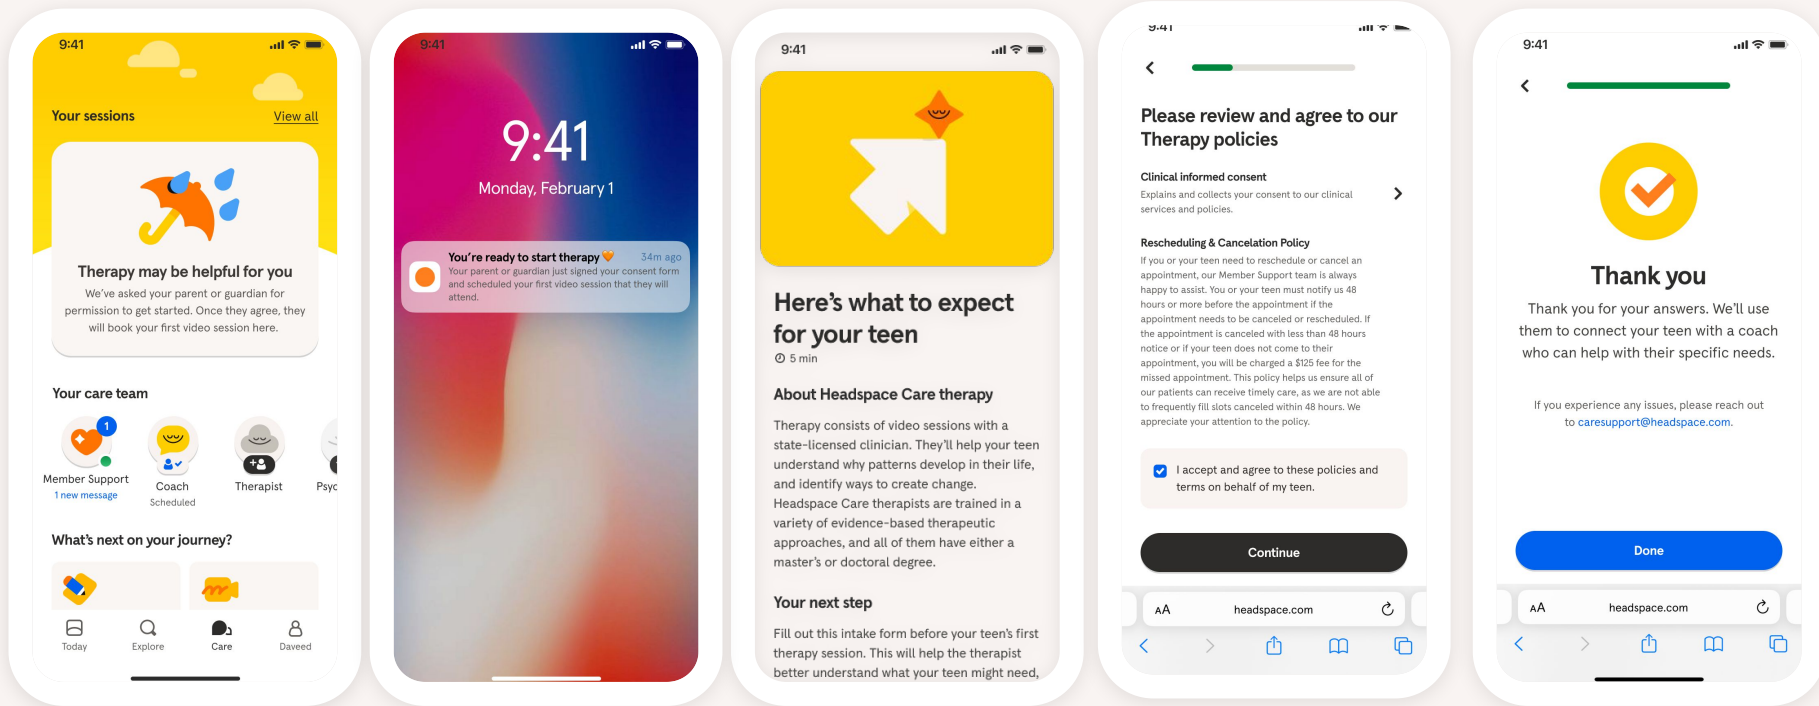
9:41

Your sessions View all

Therapy may be helpful for you

We've asked your parent or guardian for permission to get started. Once they agree, they will book your first video session here.

Your care team

1

Member Support
1 new message

Coach
Scheduled

Therapist

Psyc

What's next on your journey?

Today Explore Care Daveed

9:41

9:41

Monday, February 1

You're ready to start therapy 34m ago
Your parent or guardian just signed your consent form and scheduled your first video session that they will attend.

9:41

Here's what to expect for your teen

5 min

About Headspace Care therapy

Therapy consists of video sessions with a state-licensed clinician. They'll help your teen understand why patterns develop in their life, and identify ways to create change. Headspace Care therapists are trained in a variety of evidence-based therapeutic approaches, and all of them have either a master's or doctoral degree.

Your next step

Fill out this intake form before your teen's first therapy session. This will help the therapist better understand what your teen might need,

9:41

Please review and agree to our Therapy policies

Clinical informed consent
Explains and collects your consent to our clinical services and policies.

Rescheduling & Cancelation Policy
If you or your teen need to reschedule or cancel an appointment, our Member Support team is always happy to assist. You or your teen must notify us 48 hours or more before the appointment if the appointment needs to be canceled or rescheduled. If the appointment is canceled with less than 48 hours notice or if your teen does not come to their appointment, you will be charged a $125 fee for the missed appointment. This policy helps us ensure all of our patients can receive timely care, as we are not able to frequently fill slots canceled within 48 hours. We appreciate your attention to the policy.

I accept and agree to these policies and terms on behalf of my teen.

Continue

AA headspace.com

9:41

Thank you

Thank you for your answers. We'll use them to connect your teen with a coach who can help with their specific needs.

If you experience any issues, please reach out to caresupport@headspace.com.

Done

AA headspace.com